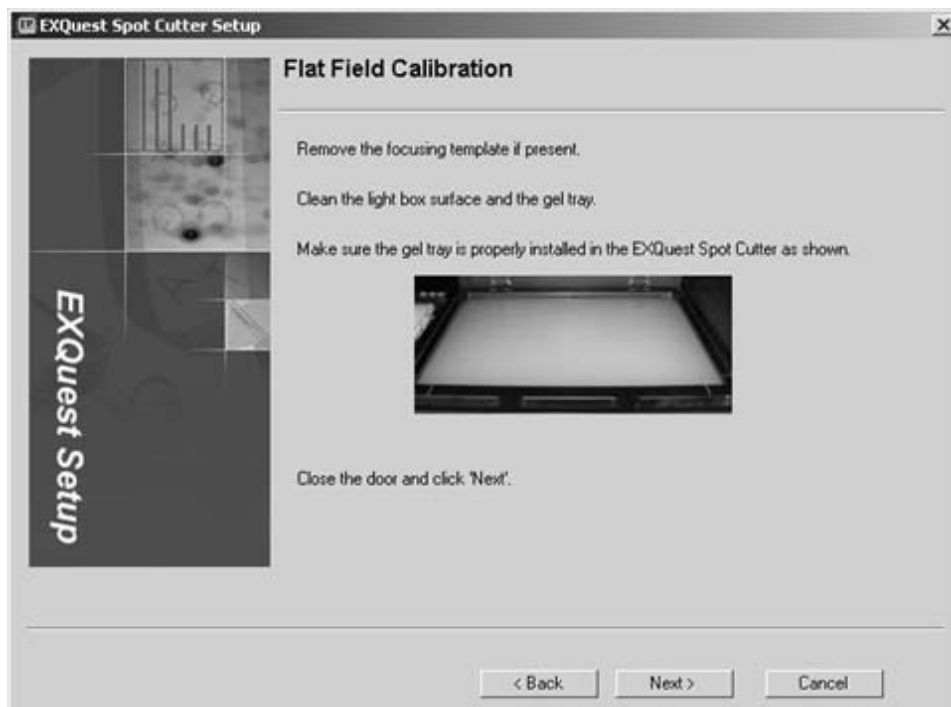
EXQuest Spot Cutter Setup

×

EXQuest Setup

Flat Field Calibration

Remove the focusing template if present.

Clean the light box surface and the gel tray.

Make sure the gel tray is properly installed in the EXQuest Spot Cutter as shown.

Close the door and click 'Next'.

< Back

Next >

Cancel